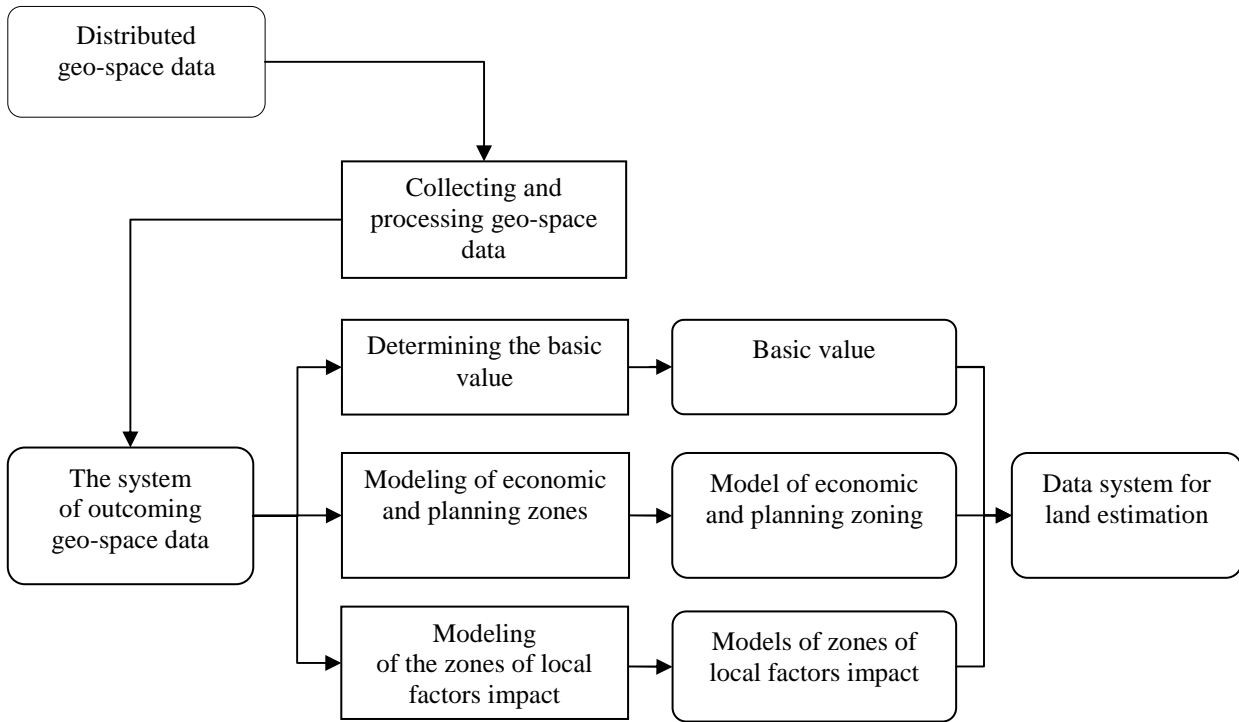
Distributed geo-space data

Collecting and processing geo-space data

The system of outcoming geo-space data

Determining the basic value

Basic value

Modeling of economic and planning zones

Model of economic and planning zoning

Data system for land estimation

Modeling of the zones of local factors impact

Models of zones of local factors impact